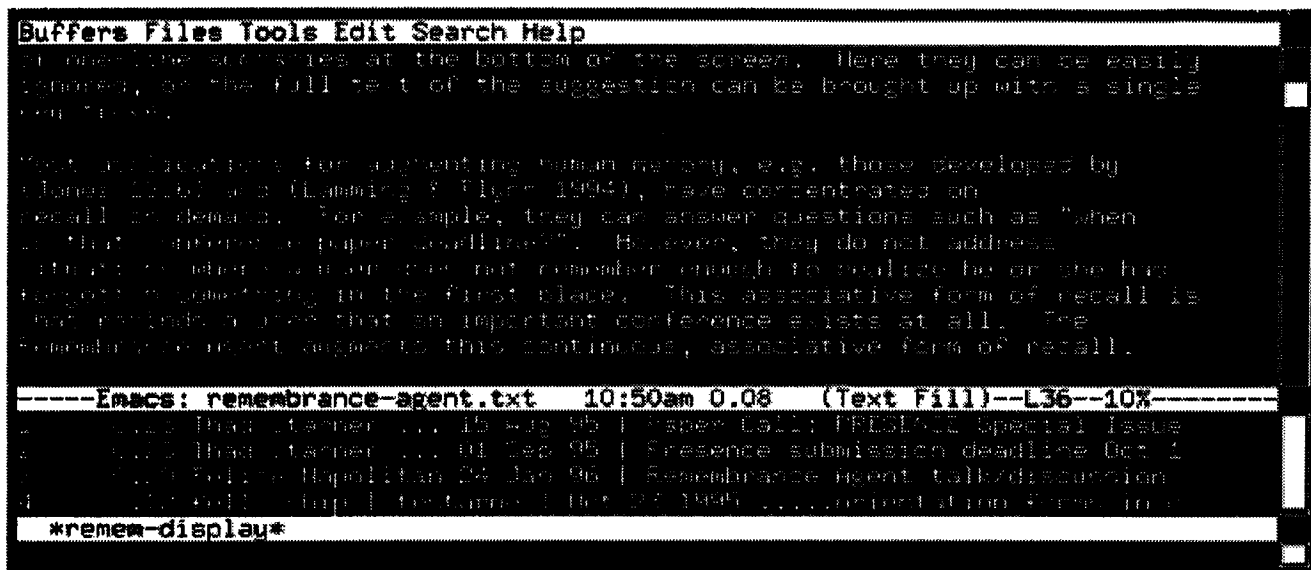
Buffers Files Tools Edit Search Help

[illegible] the suggestions at the bottom of the screen. Here they can be easily ignored, or the full text of the suggestion can be brought up with a single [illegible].

Most applications for augmenting human memory, e.g. those developed by (Jones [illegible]) and (Lamming & Flynn 1994), have concentrated on recall on demand. For example, they can answer questions such as "when is that conference paper deadline?". However, they do not address situations where a user does not remember enough to realize he or she has forgotten something in the first place. This associative form of recall is that reminds a user that an important conference exists at all. The Remembrance Agent augments this continuous, associative form of recall.

-----Emacs: remembrance-agent.txt 10:50am 0.08 (Text Fill)--L36--10%--------

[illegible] Thad Starner ... 15 Aug 95 | Paper Call: PRESENCE Special Issue
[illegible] Thad Starner ... 01 Sep 95 | Presence submission deadline Oct 1
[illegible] Nepolitan 24 Jan 96 | Remembrance Agent talk/discussion
4 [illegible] | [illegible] Oct 24 1995 ......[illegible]

*remem-display*